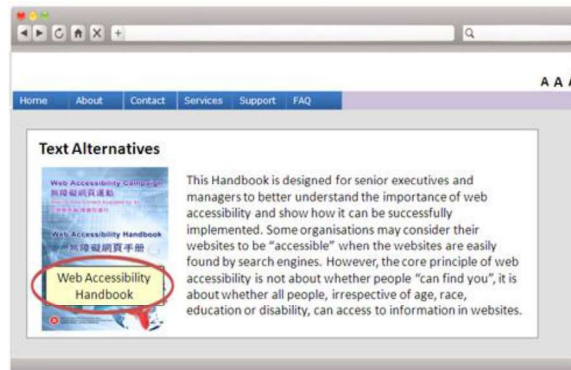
A A

Home About Contact Services Support FAQ

Text Alternatives

Web Accessibility Campaign
無障礙網頁運動

Web Accessibility Handbook
無障礙網頁手冊

Web Accessibility Handbook

This Handbook is designed for senior executives and managers to better understand the importance of web accessibility and show how it can be successfully implemented. Some organisations may consider their websites to be "accessible" when the websites are easily found by search engines. However, the core principle of web accessibility is not about whether people "can find you", it is about whether all people, irrespective of age, race, education or disability, can access to information in websites.